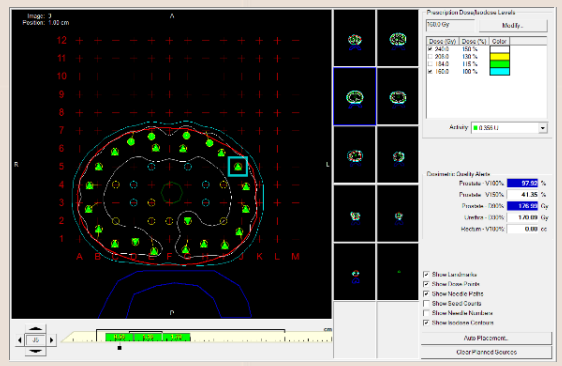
Image: 3
Position: 1.00 cm

A

12
11
10
9
8
7
6
5
4
3
2
1

R

L

A B C D E F G H I J K L M

P

Prescription Dose/Isodose Levels

160.0 Gy

Modify...

| Dose (Gy) | Dose (%) | Color |
|---|---|---|
| 240.0 | 150 % | |
| 200.0 | 125 % | |
| 184.0 | 115 % | |
| 160.0 | 100 % | |

Activity: 0.350 U

Dosimetric Quality Alerts

Prostate - V100%: 97.59 %
Prostate - V150%: 41.35 %
Prostate - D90%: 176.99 Gy
Urethra - D30%: 1.70.69 Gy
Rectum - V100%: 0.00 cc

Show Landmarks
Show Dose Points
Show Needle Paths
Show Seed Counts
Show Needle Numbers
Show Isodose Contours

Auto Placement...

Clear Planned Sources

cm

.5